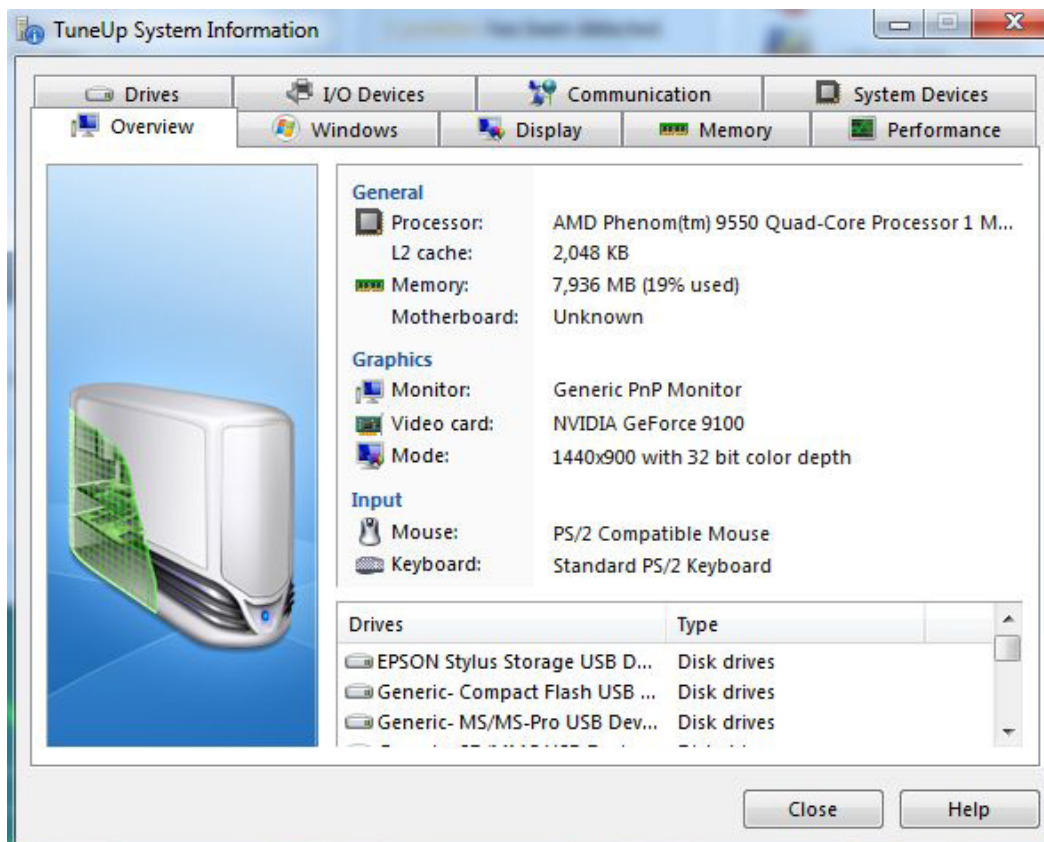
TuneUp System Information

Drives
I/O Devices
Communication
System Devices
Overview
Windows
Display
Memory
Performance

General
Processor: AMD Phenom(tm) 9550 Quad-Core Processor 1 M...
L2 cache: 2,048 KB
Memory: 7,936 MB (19% used)
Motherboard: Unknown

Graphics
Monitor: Generic PnP Monitor
Video card: NVIDIA GeForce 9100
Mode: 1440x900 with 32 bit color depth

Input
Mouse: PS/2 Compatible Mouse
Keyboard: Standard PS/2 Keyboard

| Drives | Type |
|---|---|
| EPSON Stylus Storage USB D... | Disk drives |
| Generic- Compact Flash USB ... | Disk drives |
| Generic- MS/MS-Pro USB Dev... | Disk drives |
| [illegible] | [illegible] |

Close
Help